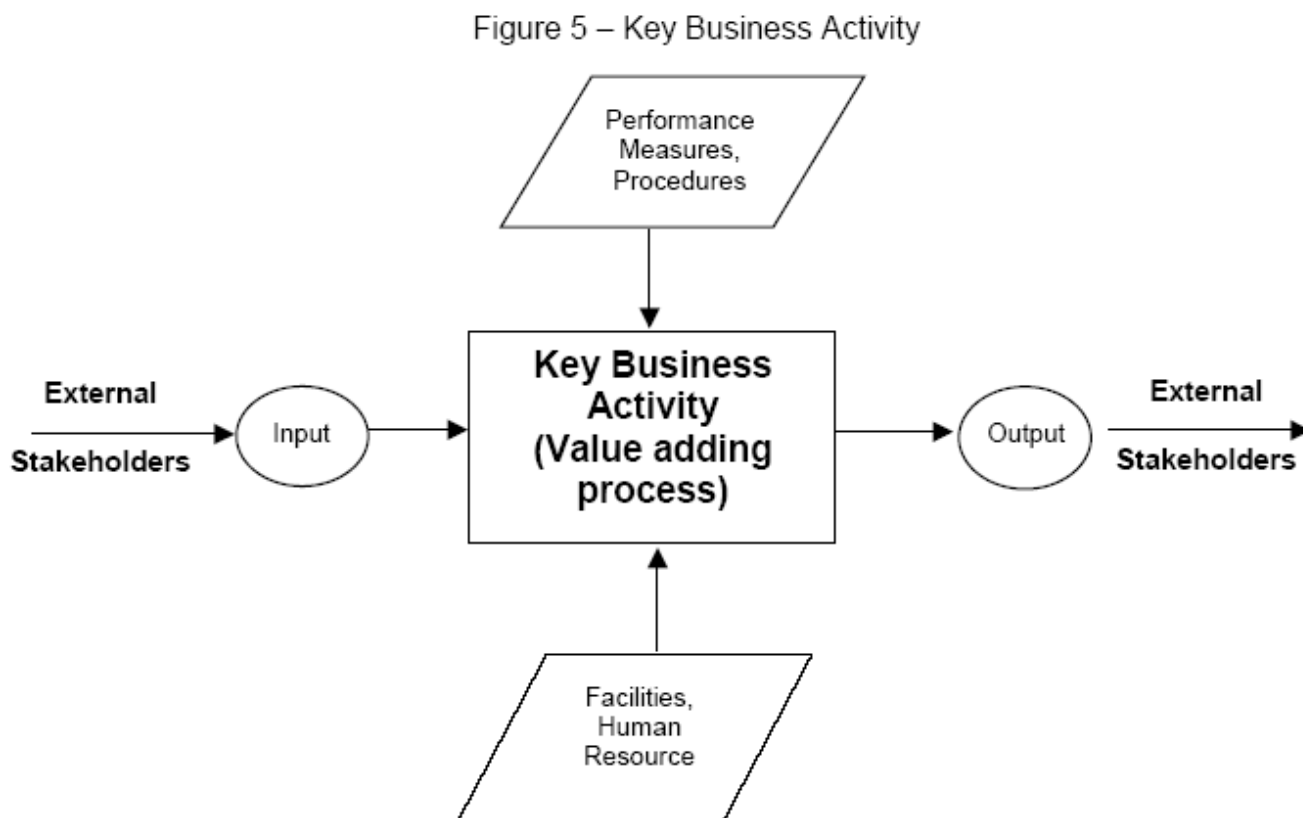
Figure 5 – Key Business Activity

Performance Measures, Procedures

External Stakeholders

Input

Key Business Activity (Value adding process)

Output

External Stakeholders

Facilities, Human Resource